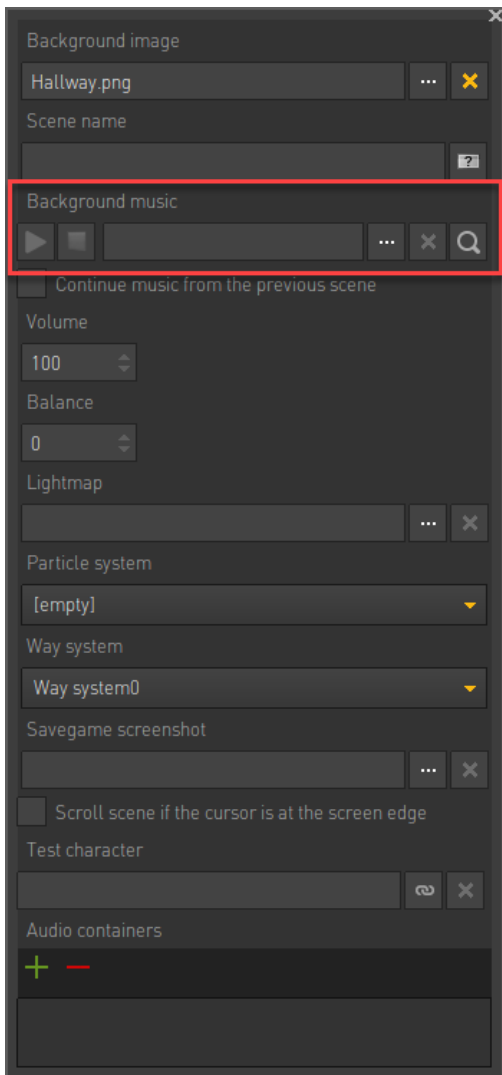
Background image

Hallway.png

Scene name

Background music

Continue music from the previous scene

Volume

100

Balance

0

Lightmap

Particle system

[empty]

Way system

Way system0

Savegame screenshot

Scroll scene if the cursor is at the screen edge

Test character

Audio containers